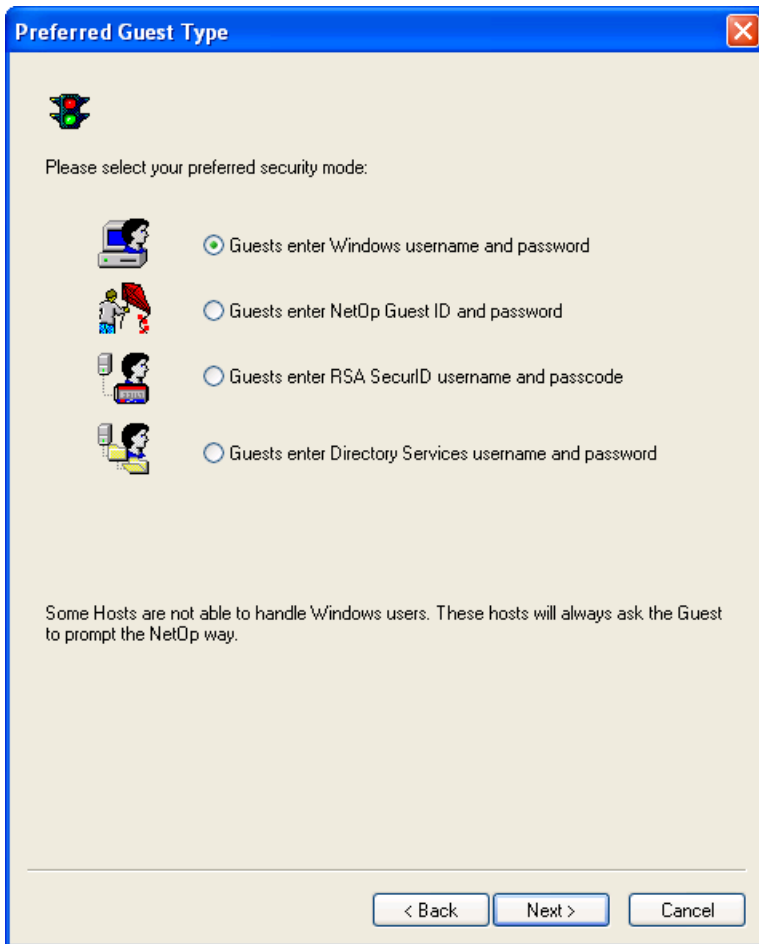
Preferred Guest Type

Please select your preferred security mode:

Guests enter Windows username and password

Guests enter NetOp Guest ID and password

Guests enter RSA SecurID username and passcode

Guests enter Directory Services username and password

Some Hosts are not able to handle Windows users. These hosts will always ask the Guest to prompt the NetOp way.

< Back

Next >

Cancel